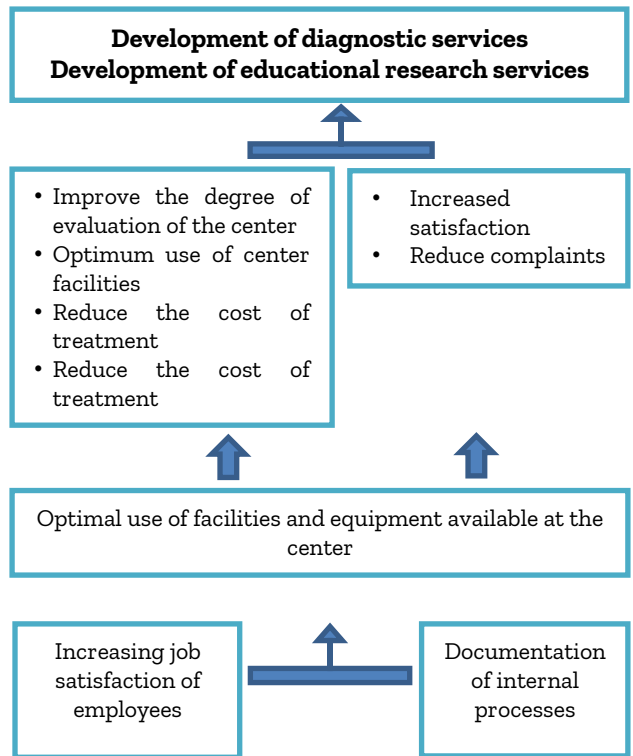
Development of diagnostic services
Development of educational research services

• Improve the degree of evaluation of the center
• Optimum use of center facilities
• Reduce the cost of treatment
• Reduce the cost of treatment

• Increased satisfaction
• Reduce complaints

Optimal use of facilities and equipment available at the center

Increasing job satisfaction of employees

Documentation of internal processes